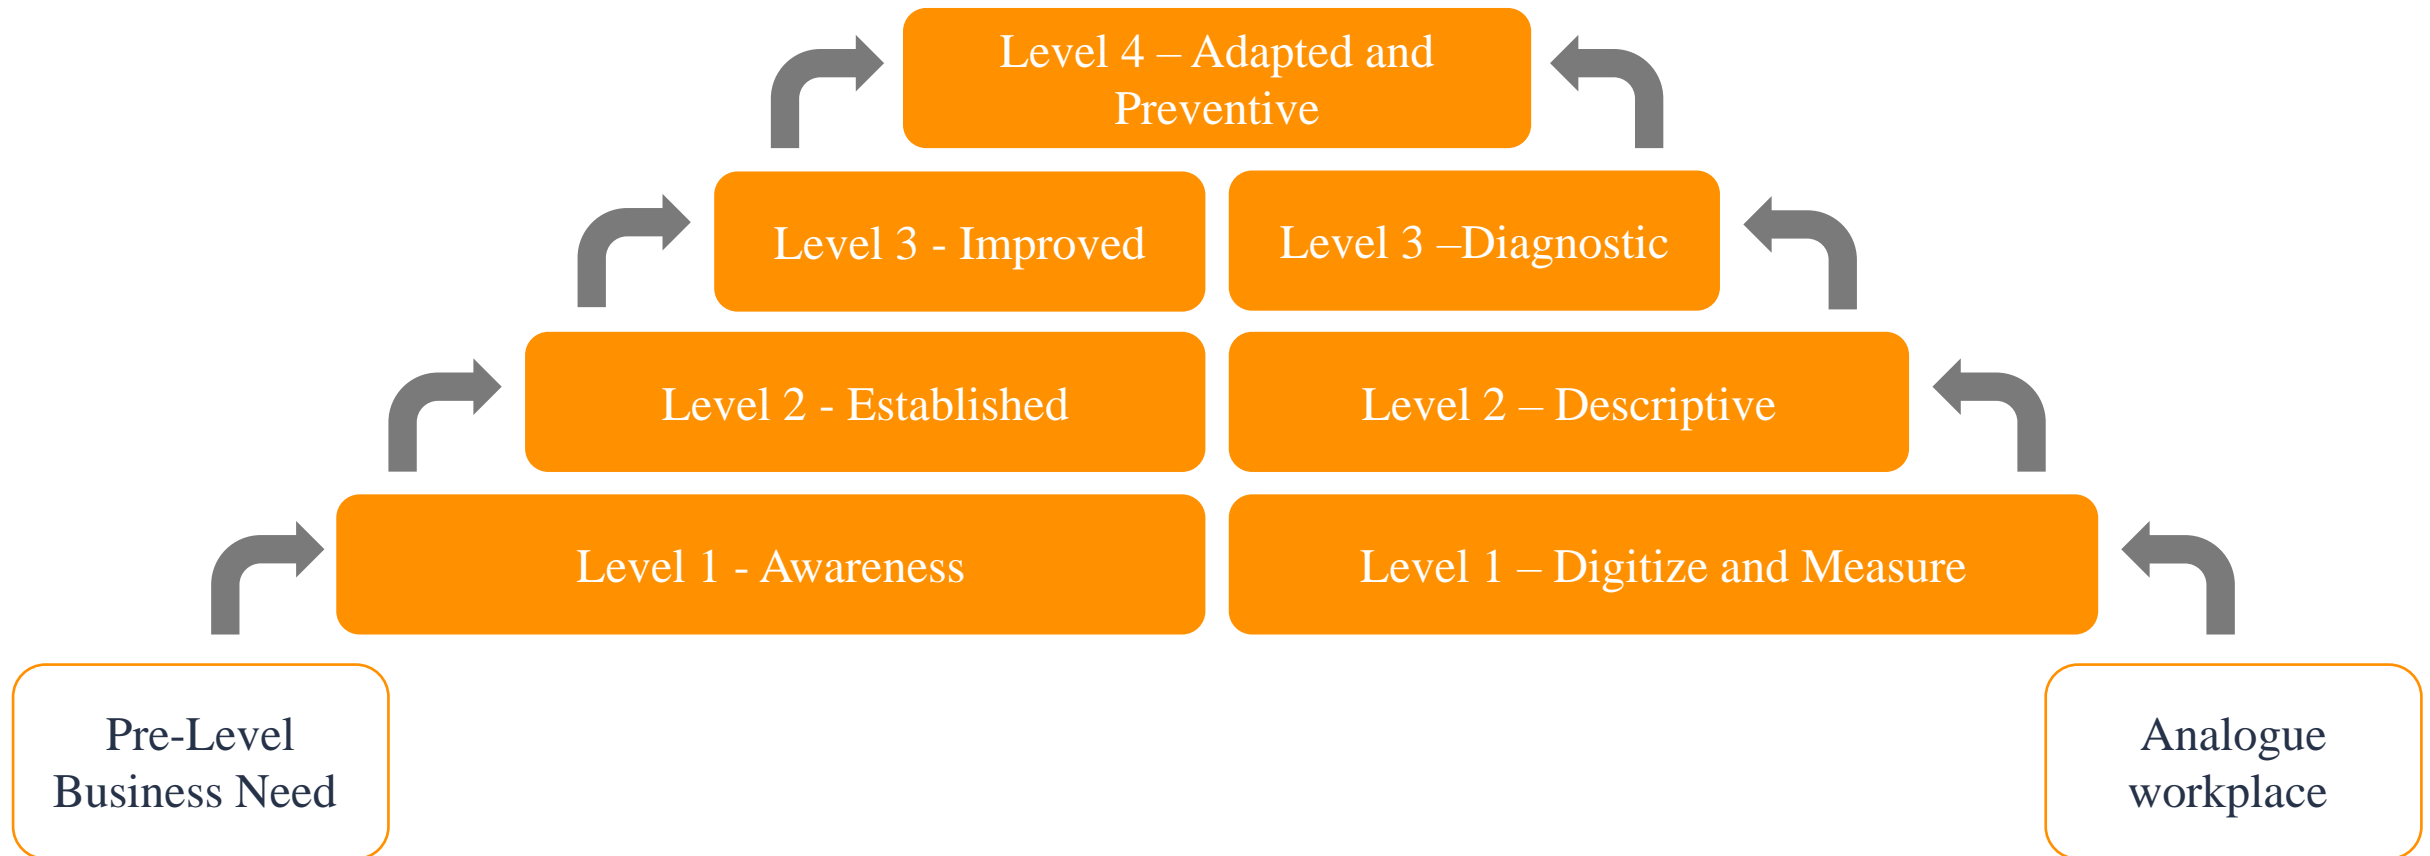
Level 4 – Adapted and Preventive

Level 3 - Improved

Level 3 –Diagnostic

Level 2 - Established

Level 2 – Descriptive

Level 1 - Awareness

Level 1 – Digitize and Measure

Pre-Level Business Need

Analogue workplace